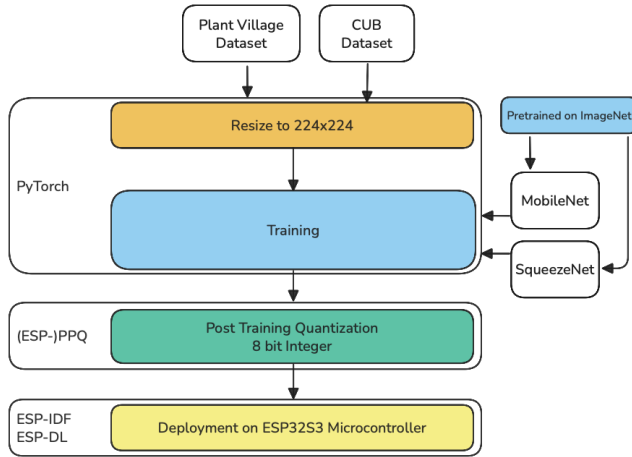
Plant Village Dataset

CUB Dataset

Pretrained on ImageNet

PyTorch

Resize to 224x224

Training

MobileNet

SqueezeNet

(ESP-)PPQ

Post Training Quantization
8 bit Integer

ESP-IDF
ESP-DL

Deployment on ESP32S3 Microcontroller